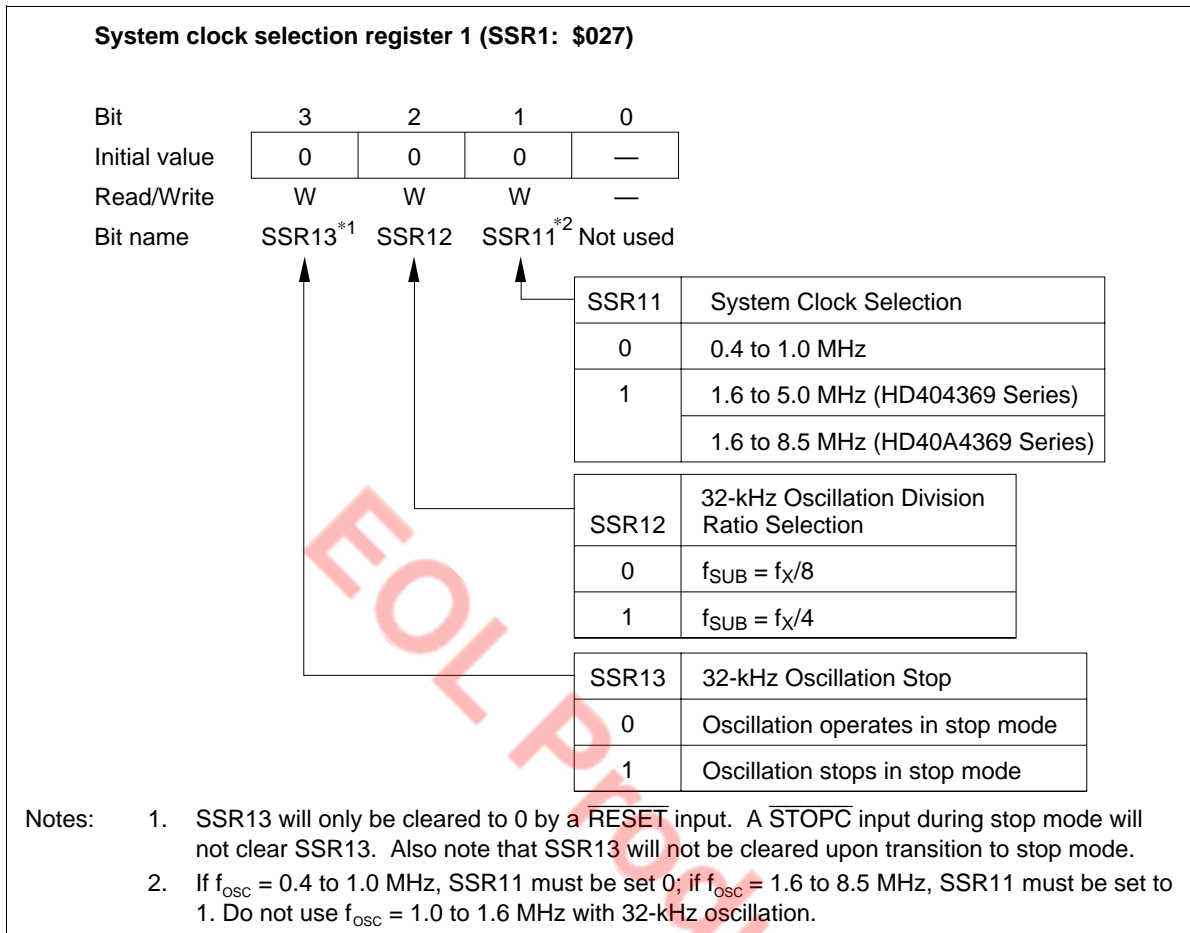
System clock selection register 1 (SSR1: \$027)

| Bit | 3 | 2 | 1 | 0 |
|---|---|---|---|---|
| Initial value | 0 | 0 | 0 | — |
| Read/Write | W | W | W | — |
| Bit name | SSR13$^{*1}$ | SSR12 | SSR11$^{*2}$ | Not used |

| SSR11 | System Clock Selection |
|---|---|
| 0 | 0.4 to 1.0 MHz |
| 1 | 1.6 to 5.0 MHz (HD404369 Series) |
| | 1.6 to 8.5 MHz (HD40A4369 Series) |

| SSR12 | 32-kHz Oscillation Division Ratio Selection |
|---|---|
| 0 | $f_{SUB} = f_X/8$ |
| 1 | $f_{SUB} = f_X/4$ |

| SSR13 | 32-kHz Oscillation Stop |
|---|---|
| 0 | Oscillation operates in stop mode |
| 1 | Oscillation stops in stop mode |

Notes: 1. SSR13 will only be cleared to 0 by a $\overline{RESET}$ input. A $\overline{STOPC}$ input during stop mode will not clear SSR13. Also note that SSR13 will not be cleared upon transition to stop mode.

2. If $f_{osc}$ = 0.4 to 1.0 MHz, SSR11 must be set 0; if $f_{osc}$ = 1.6 to 8.5 MHz, SSR11 must be set to 1. Do not use $f_{osc}$ = 1.0 to 1.6 MHz with 32-kHz oscillation.

EOL Prod